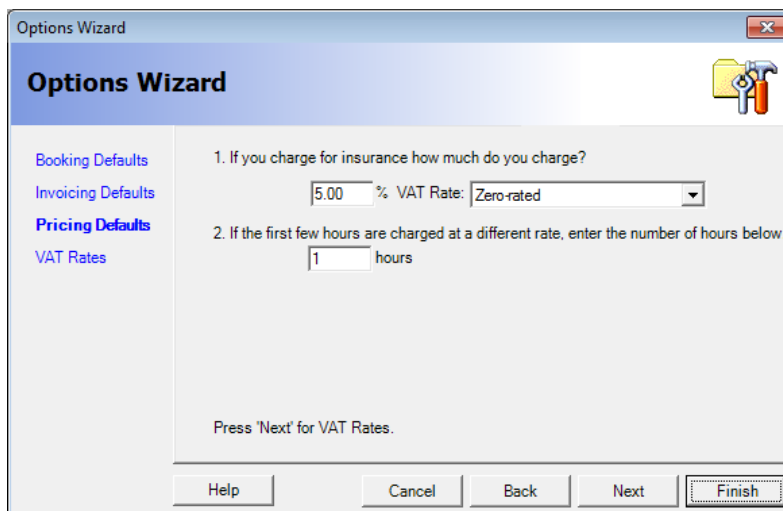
Options Wizard

Options Wizard

Booking Defaults
Invoicing Defaults
Pricing Defaults
VAT Rates

1. If you charge for insurance how much do you charge?

5.00 % VAT Rate: Zero-rated

2. If the first few hours are charged at a different rate, enter the number of hours below

1 hours

Press 'Next' for VAT Rates.

Help
Cancel
Back
Next
Finish